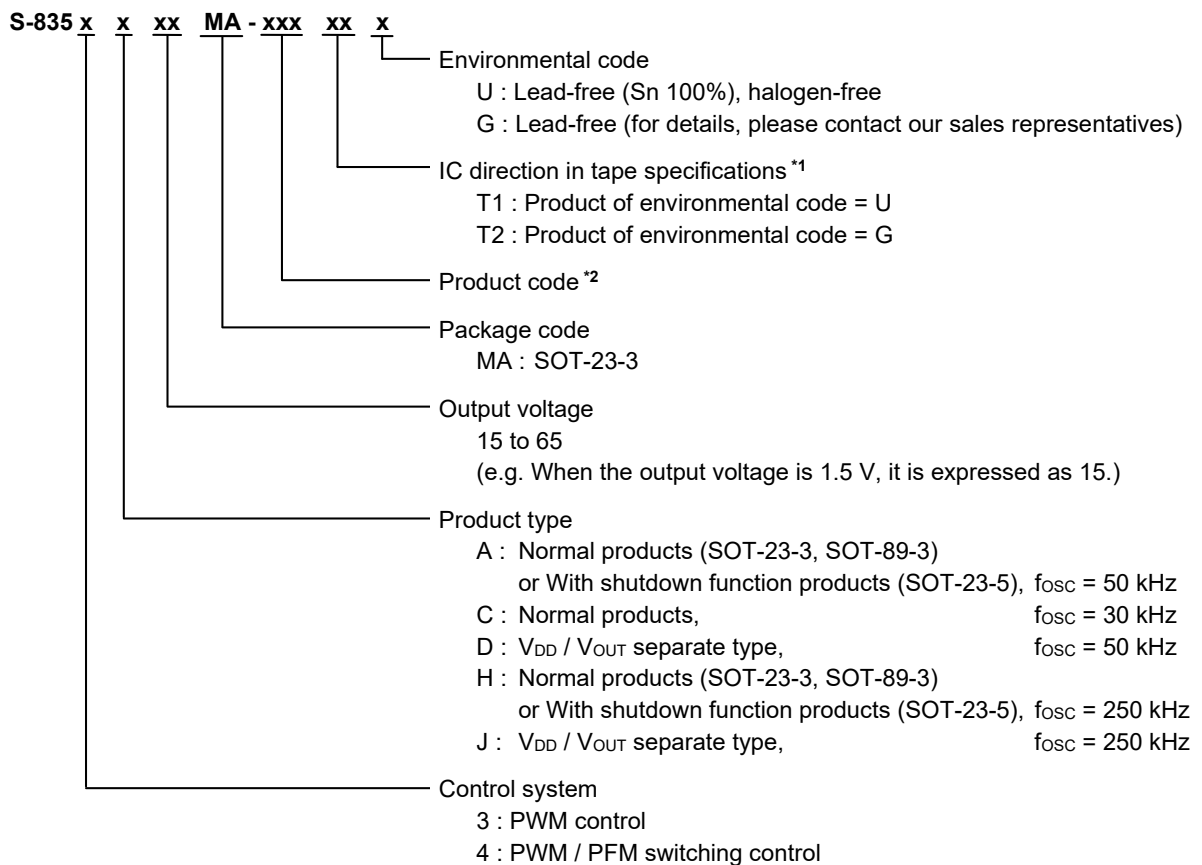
S-835 x x xx MA - xxx xx x

Environmental code
U : Lead-free (Sn 100%), halogen-free
G : Lead-free (for details, please contact our sales representatives)

IC direction in tape specifications $^{*1}$
T1 : Product of environmental code = U
T2 : Product of environmental code = G

Product code $^{*2}$

Package code
MA : SOT-23-3

Output voltage
15 to 65
(e.g. When the output voltage is 1.5 V, it is expressed as 15.)

Product type
A : Normal products (SOT-23-3, SOT-89-3) or With shutdown function products (SOT-23-5), $f_{OSC}$ = 50 kHz
C : Normal products, $f_{OSC}$ = 30 kHz
D : $V_{DD}$ / $V_{OUT}$ separate type, $f_{OSC}$ = 50 kHz
H : Normal products (SOT-23-3, SOT-89-3) or With shutdown function products (SOT-23-5), $f_{OSC}$ = 250 kHz
J : $V_{DD}$ / $V_{OUT}$ separate type, $f_{OSC}$ = 250 kHz

Control system
3 : PWM control
4 : PWM / PFM switching control